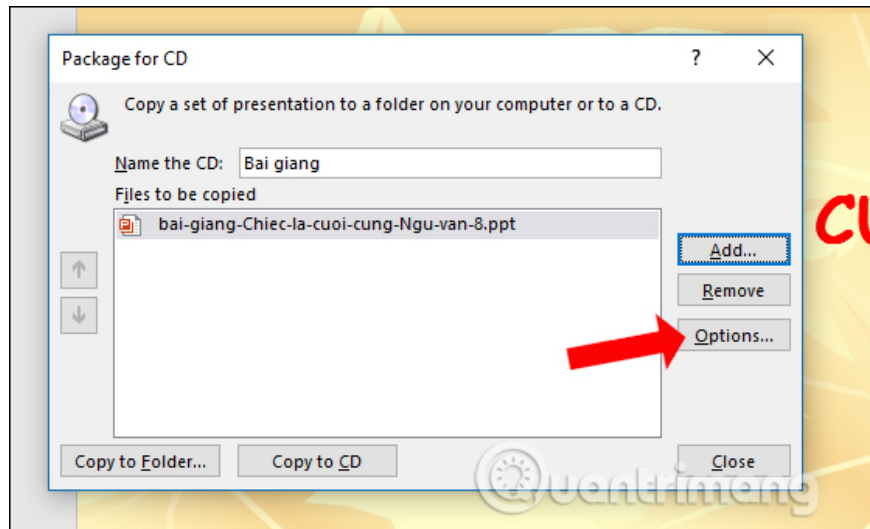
Package for CD ? ✕

Copy a set of presentation to a folder on your computer or to a CD.

Name the CD: Bai giang

Files to be copied

bai-giang-Chiec-la-cuoi-cung-Ngu-van-8.ppt

Add...

Remove

Options...

Copy to Folder...

Copy to CD

Close

Quantrimang

CU